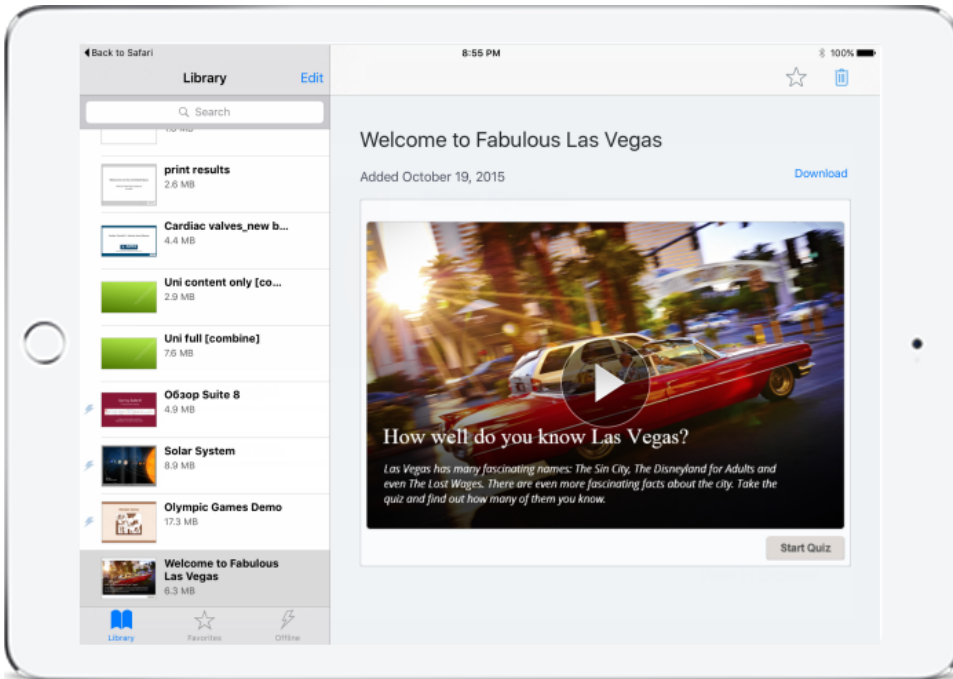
◀ Back to Safari
8:55 PM
100%

Library
Edit

Search

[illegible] MB

print results
2.6 MB

Cardiac valves_new b...
4.4 MB

Uni content only [co...
2.9 MB

Uni full [combine]
7.6 MB

Обзор Suite 8
4.9 MB

Solar System
8.9 MB

Olympic Games Demo
17.3 MB

Welcome to Fabulous Las Vegas
6.3 MB

Library
Favorites
Offline

Welcome to Fabulous Las Vegas

Added October 19, 2015
Download

How well do you know Las Vegas?

Las Vegas has many fascinating names: The Sin City, The Disneyland for Adults and even The Lost Wages. There are even more fascinating facts about the city. Take the quiz and find out how many of them you know.

Start Quiz